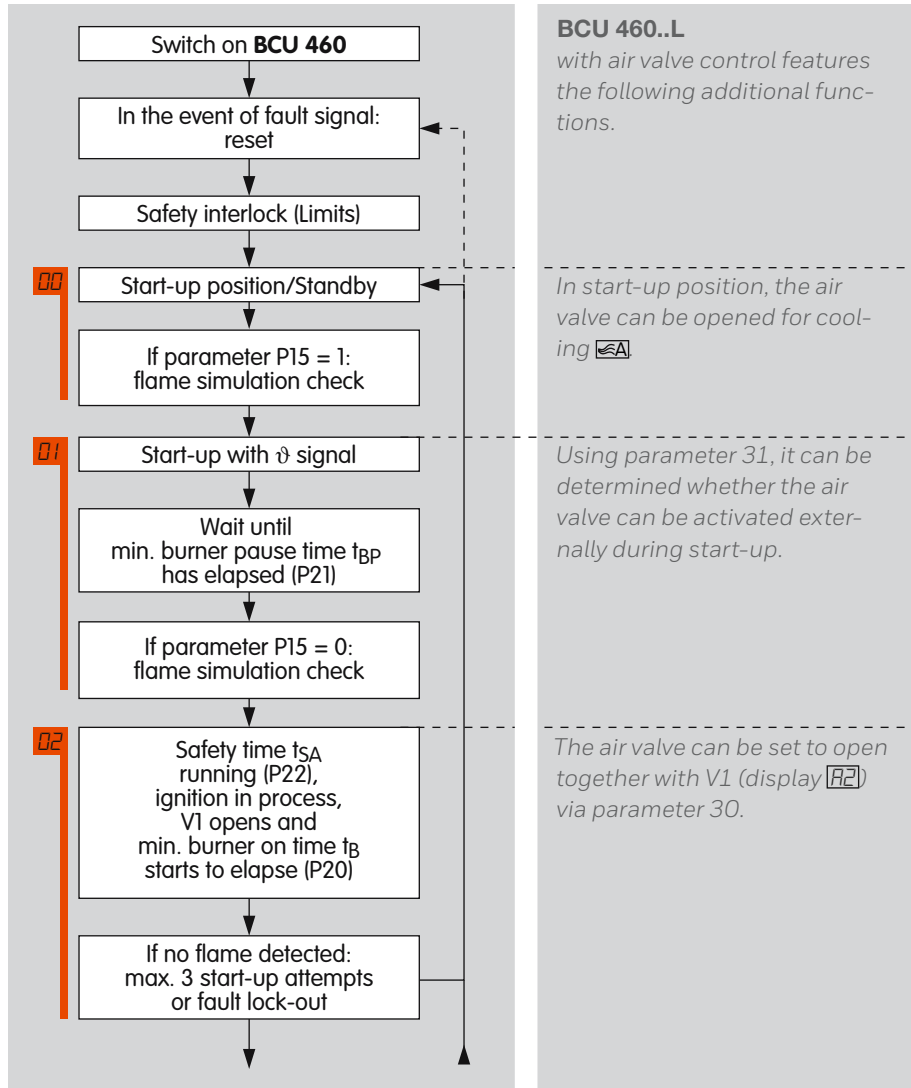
Switch on **BCU 460**

In the event of fault signal: reset

Safety interlock (Limits)

00

Start-up position/Standby

If parameter P15 = 1: flame simulation check

01

Start-up with $\vartheta$ signal

Wait until min. burner pause time $t_{BP}$ has elapsed (P21)

If parameter P15 = 0: flame simulation check

02

Safety time $t_{SA}$ running (P22), ignition in process, V1 opens and min. burner on time $t_B$ starts to elapse (P20)

If no flame detected: max. 3 start-up attempts or fault lock-out

**BCU 460..L**
with air valve control features the following additional functions.

In start-up position, the air valve can be opened for cooling A.

Using parameter 31, it can be determined whether the air valve can be activated externally during start-up.

The air valve can be set to open together with V1 (display A2) via parameter 30.